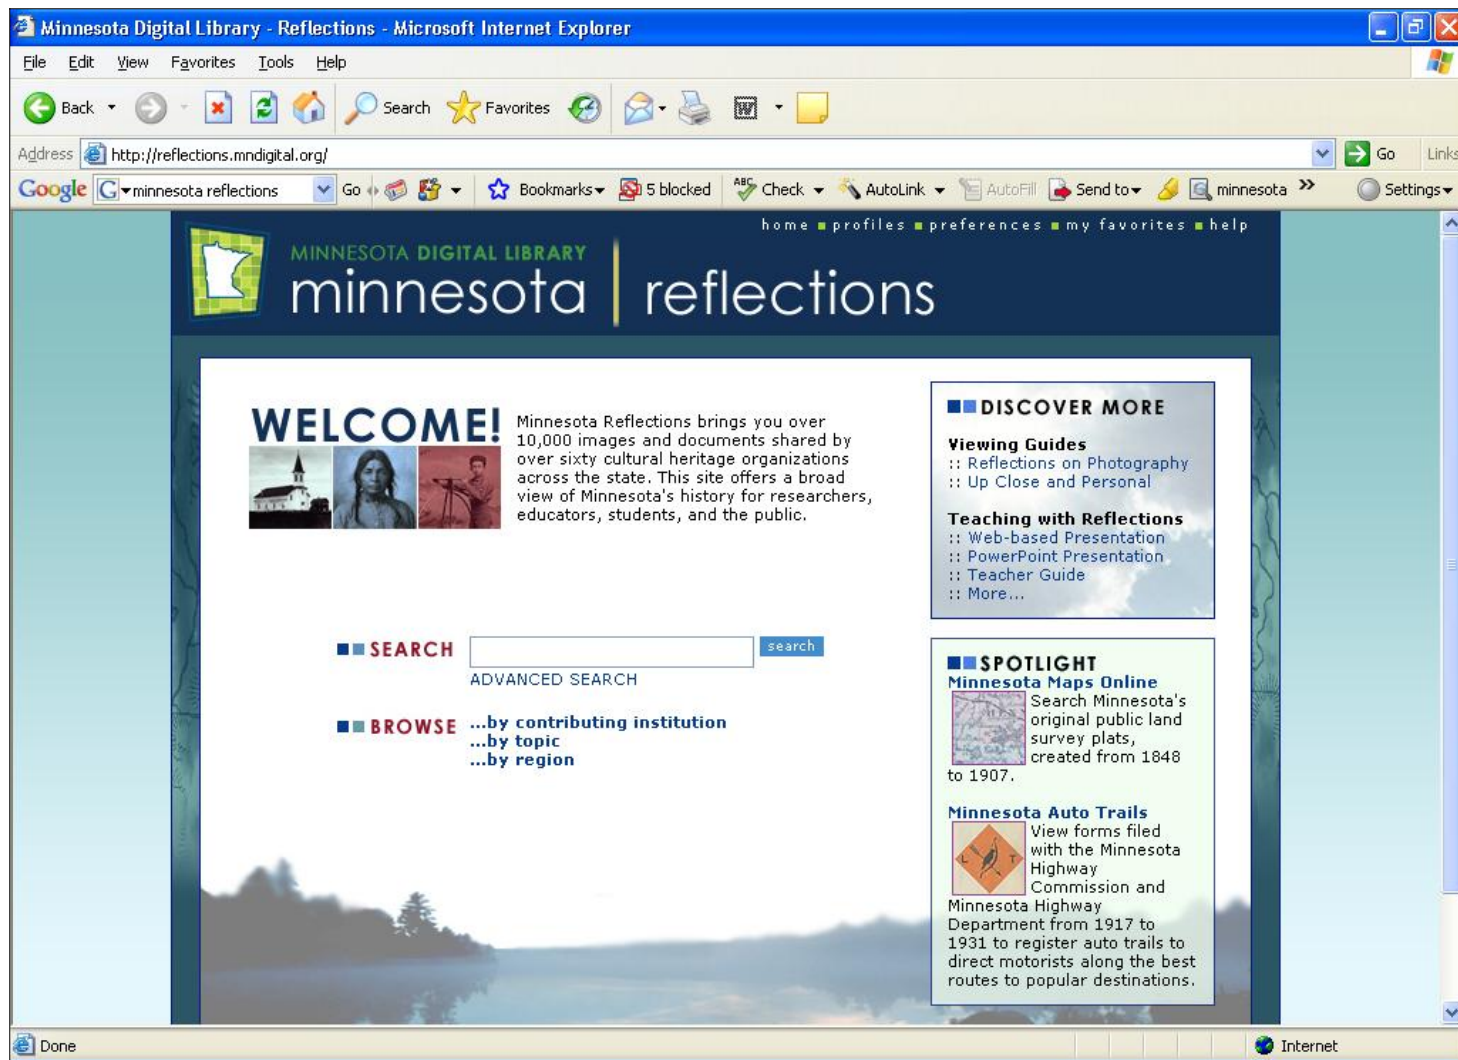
Minnesota Digital Library - Reflections - Microsoft Internet Explorer

File Edit View Favorites Tools Help

Back Search Favorites

Address http://reflections.mndigital.org/ Go Links

Google minnesota reflections Go Bookmarks 5 blocked Check AutoLink AutoFill Send to minnesota Settings

home ■ profiles ■ preferences ■ my favorites ■ help

MINNESOTA DIGITAL LIBRARY
minnesota | reflections

WELCOME!

Minnesota Reflections brings you over 10,000 images and documents shared by over sixty cultural heritage organizations across the state. This site offers a broad view of Minnesota's history for researchers, educators, students, and the public.

SEARCH search
ADVANCED SEARCH

BROWSE ...by contributing institution
...by topic
...by region

DISCOVER MORE

Viewing Guides
:: Reflections on Photography
:: Up Close and Personal

Teaching with Reflections
:: Web-based Presentation
:: PowerPoint Presentation
:: Teacher Guide
:: More...

SPOTLIGHT
Minnesota Maps Online
Search Minnesota's original public land survey plats, created from 1848 to 1907.

Minnesota Auto Trails
View forms filed with the Minnesota Highway Commission and Minnesota Highway Department from 1917 to 1931 to register auto trails to direct motorists along the best routes to popular destinations.

Done Internet